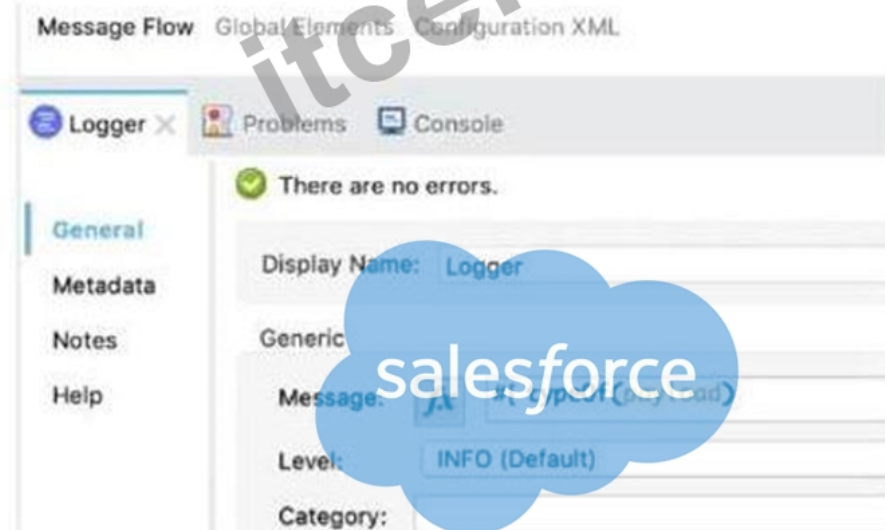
Message Flow Global Elements Configuration XML

itcert

Logger ✕ Problems Console

There are no errors.

General

Metadata

Notes

Help

Display Name: Logger

Generic

Message: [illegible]

Level: INFO (Default)

Category:

salesforce